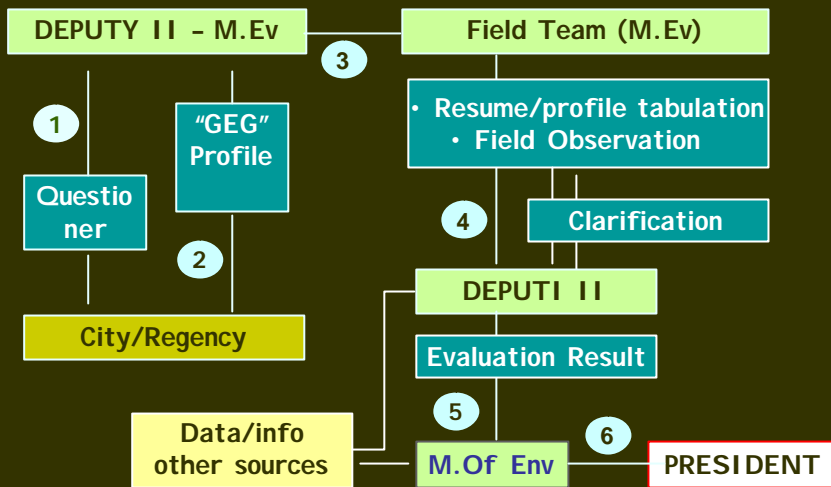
DEPUTY II – M.Ev

Field Team (M.Ev)

3

1

"GEG" Profile

• Resume/profile tabulation
• Field Observation

Questioner

4

Clarification

2

DEPUTI II

City/Regency

Evaluation Result

5

Data/info other sources

6

M.Of Env

PRESIDENT